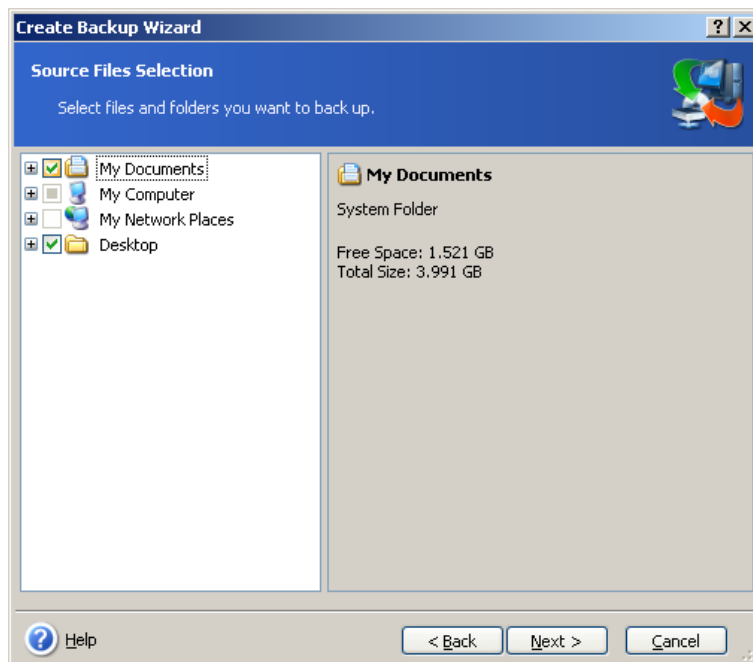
Create Backup Wizard

? X

Source Files Selection

Select files and folders you want to back up.

My Documents
My Computer
My Network Places
Desktop

My Documents

System Folder

Free Space: 1.521 GB
Total Size: 3.991 GB

Help

< Back

Next >

Cancel